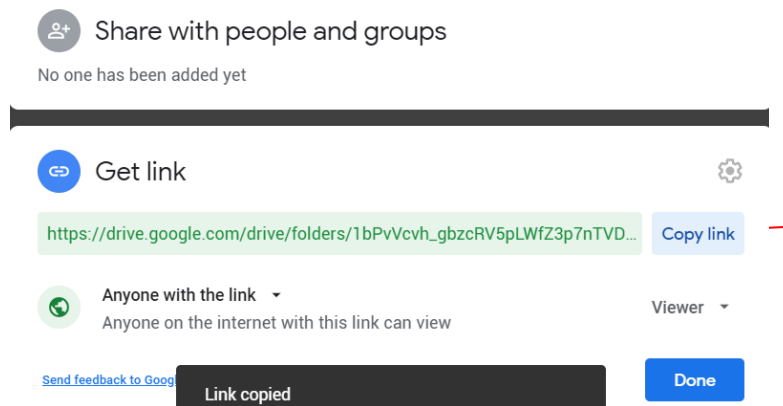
Share with people and groups

No one has been added yet

Get link

https://drive.google.com/drive/folders/1bPvVcvh_gbzcRV5pLWfZ3p7nTVD...

Copy link

Anyone with the link

Anyone on the internet with this link can view

Viewer

Send feedback to Goog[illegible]

Link copied

Done